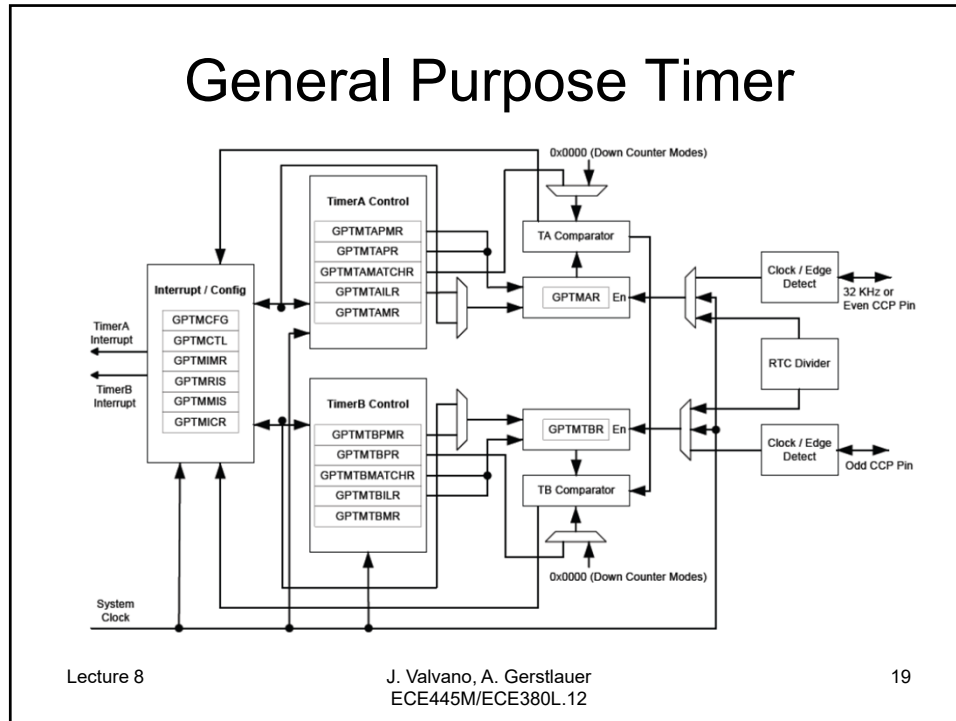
General Purpose Timer

0x0000 (Down Counter Modes)

TimerA Control

GPTMTAPMR
GPTMTAPR
GPTMTAMATCHR
GPTMTAILR
GPTMTAMR

TA Comparator

GPTMAR En

Clock / Edge Detect

32 KHz or Even CCP Pin

Interrupt / Config

GPTMCFG
GPTMCTL
GPTMIMR
GPTMRIS
GPTMMIS
GPTMICR

TimerA Interrupt

TimerB Interrupt

RTC Divider

TimerB Control

GPTMTBPMR
GPTMTBPR
GPTMTBMATCHR
GPTMTBILR
GPTMTBMR

GPTMTBR En

Clock / Edge Detect

Odd CCP Pin

TB Comparator

0x0000 (Down Counter Modes)

System Clock

Lecture 8

J. Valvano, A. Gerstlauer
ECE445M/ECE380L.12

19